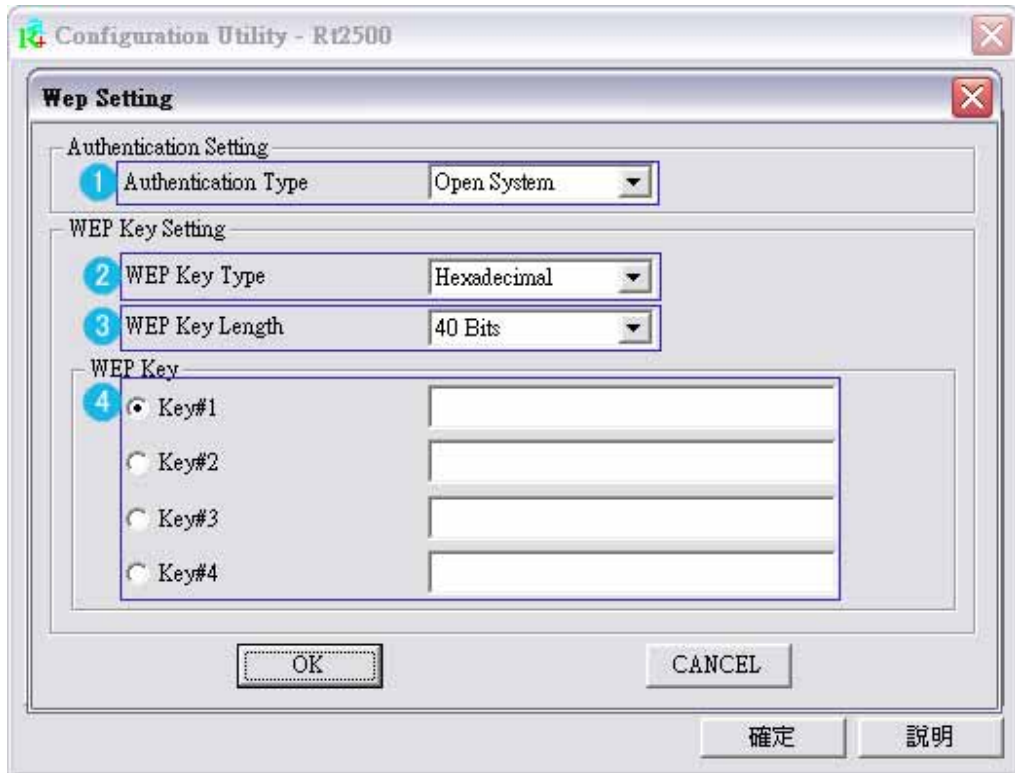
Configuration Utility - Rt2500

Wep Setting

Authentication Setting

1 Authentication Type | Open System

WEP Key Setting

2 WEP Key Type | Hexadecimal

3 WEP Key Length | 40 Bits

WEP Key

4 Key#1

Key#2

Key#3

Key#4

OK

CANCEL

確定

說明